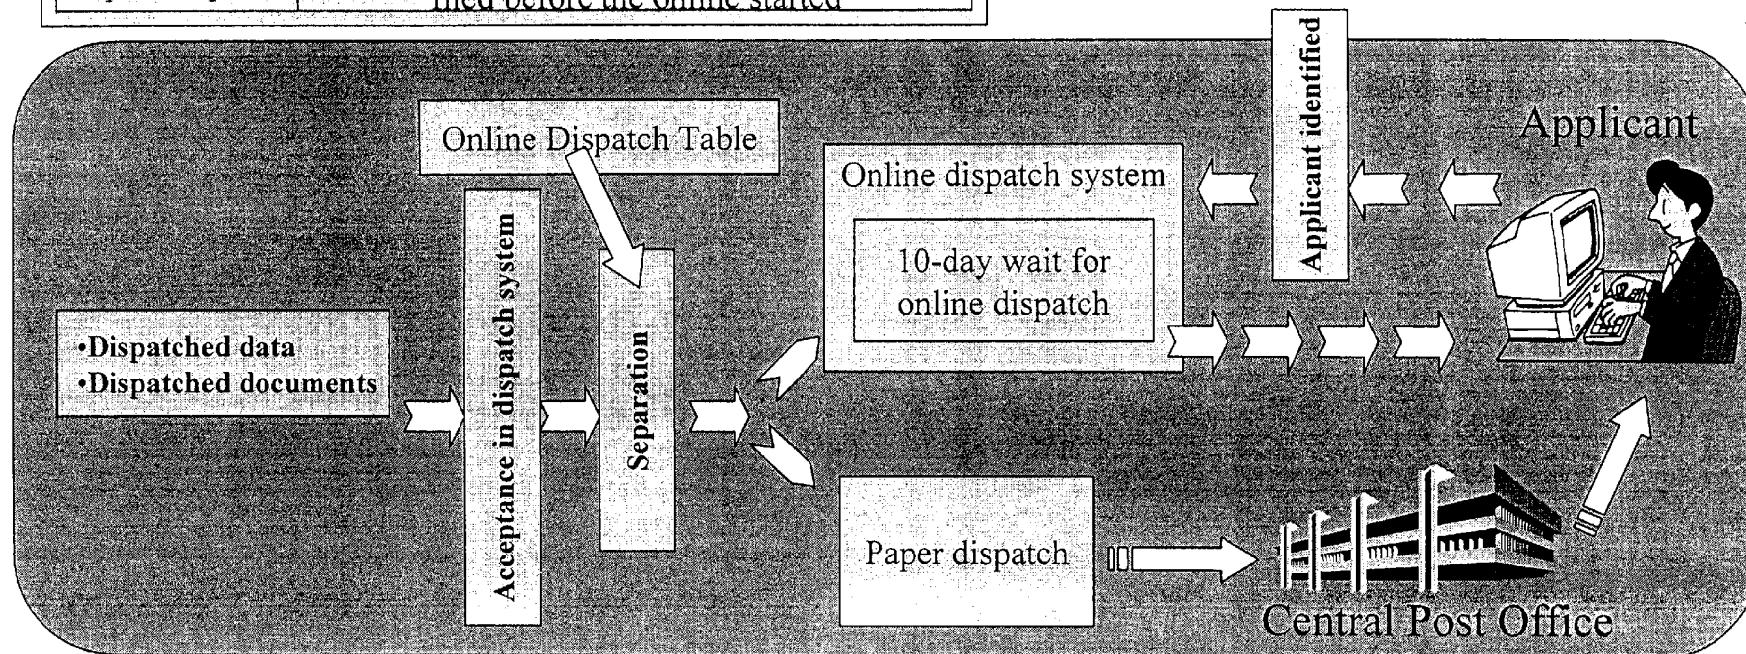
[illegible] filed before the online started

Online Dispatch Table

Applicant identified

Applicant

Online dispatch system

10-day wait for online dispatch

Acceptance in dispatch system

Separation

•Dispatched data
•Dispatched documents

Paper dispatch

Central Post Office